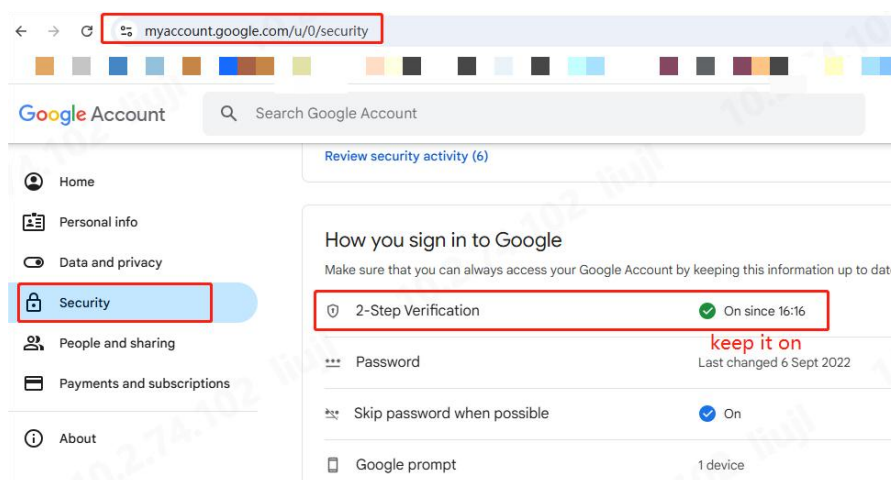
myaccount.google.com/u/0/security

Google Account

Search Google Account

Review security activity (6)

Home

Personal info

Data and privacy

Security

People and sharing

Payments and subscriptions

About

How you sign in to Google

Make sure that you can always access your Google Account by keeping this information up to dat

2-Step Verification

On since 16:16

keep it on

Password

Last changed 6 Sept 2022

Skip password when possible

On

Google prompt

1 device